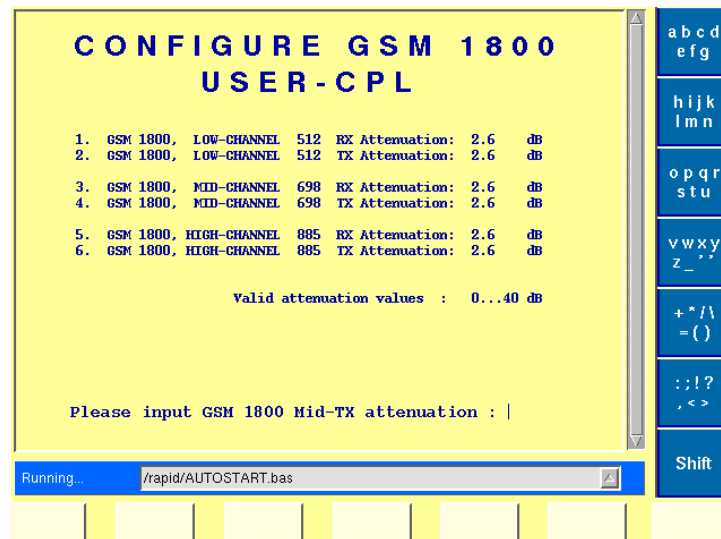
CONFIGURE GSM 1800
USER-CPL

1. GSM 1800, LOW-CHANNEL 512 RX Attenuation: 2.6 dB
2. GSM 1800, LOW-CHANNEL 512 TX Attenuation: 2.6 dB

3. GSM 1800, MID-CHANNEL 698 RX Attenuation: 2.6 dB
4. GSM 1800, MID-CHANNEL 698 TX Attenuation: 2.6 dB

5. GSM 1800, HIGH-CHANNEL 885 RX Attenuation: 2.6 dB
6. GSM 1800, HIGH-CHANNEL 885 TX Attenuation: 2.6 dB

Valid attenuation values : 0...40 dB

Please input GSM 1800 Mid-TX attenuation : |

Running...

/rapid/AUTOSTART.bas

a b c d e f g

h i j k l m n

o p q r s t u

v w x y z _ ' '

+ * / \ = ( )

: ; ! ? , < >

Shift